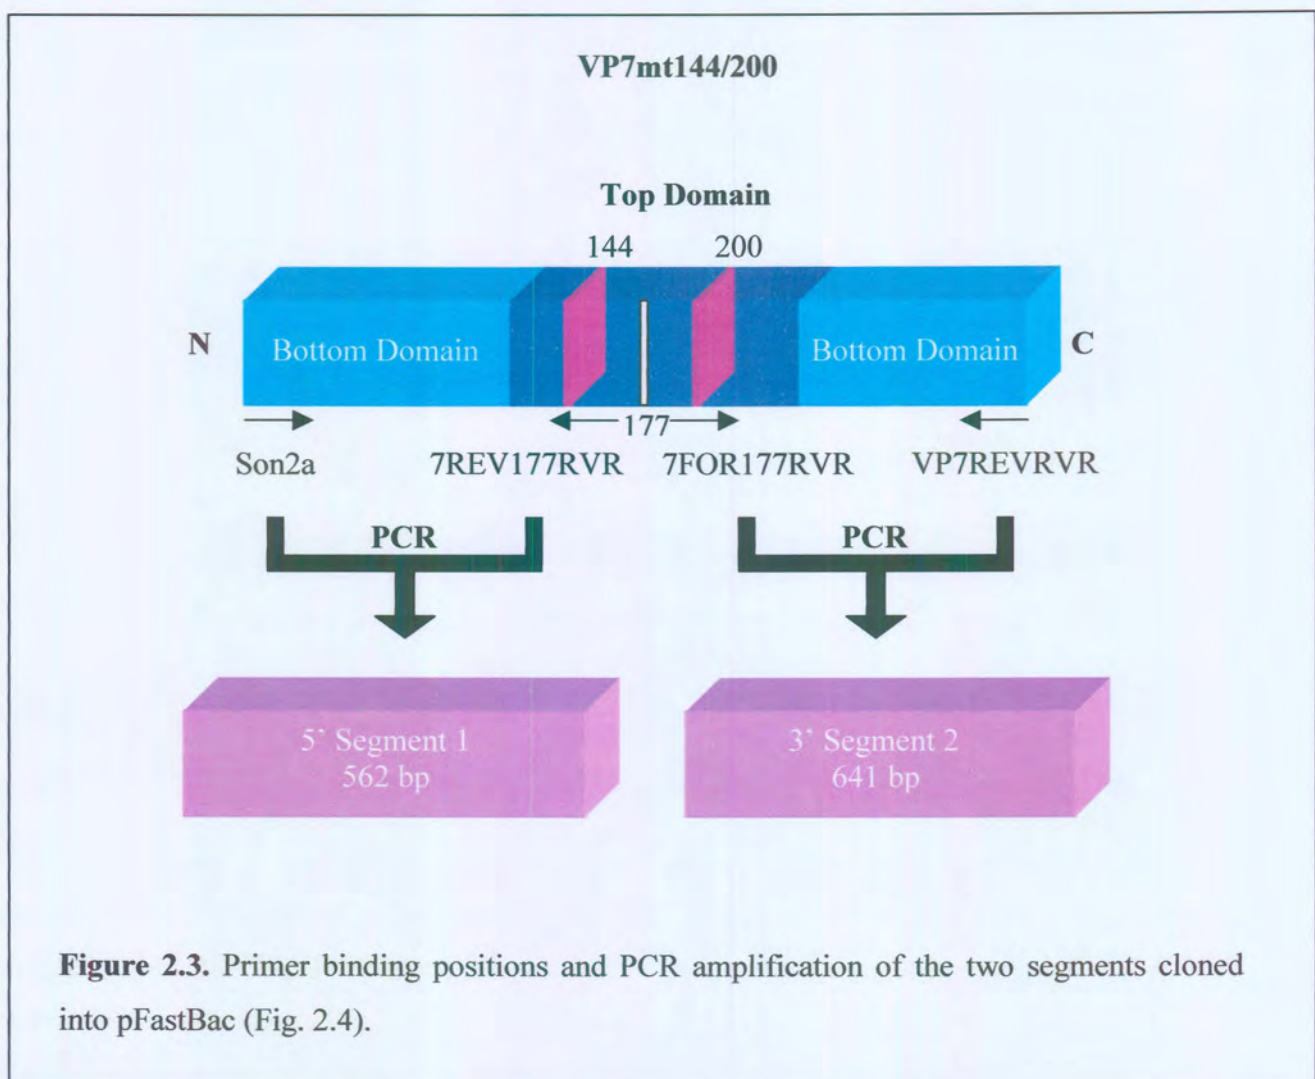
VP7mt144/200

Top Domain

144

200

N

Bottom Domain

Bottom Domain

C

177

Son2a

7REV177RVR

7FOR177RVR

VP7REVRVR

PCR

PCR

5' Segment 1
562 bp

3' Segment 2
641 bp

**Figure 2.3.** Primer binding positions and PCR amplification of the two segments cloned into pFastBac (Fig. 2.4).